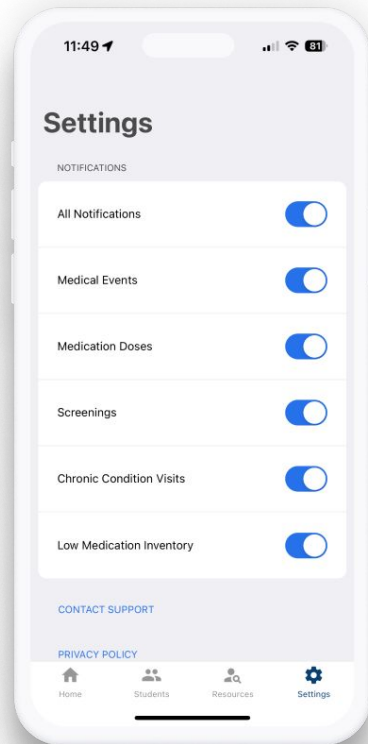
11:49

81

Settings

NOTIFICATIONS

All Notifications

Medical Events

Medication Doses

Screenings

Chronic Condition Visits

Low Medication Inventory

CONTACT SUPPORT

PRIVACY POLICY

Home

Students

Resources

Settings